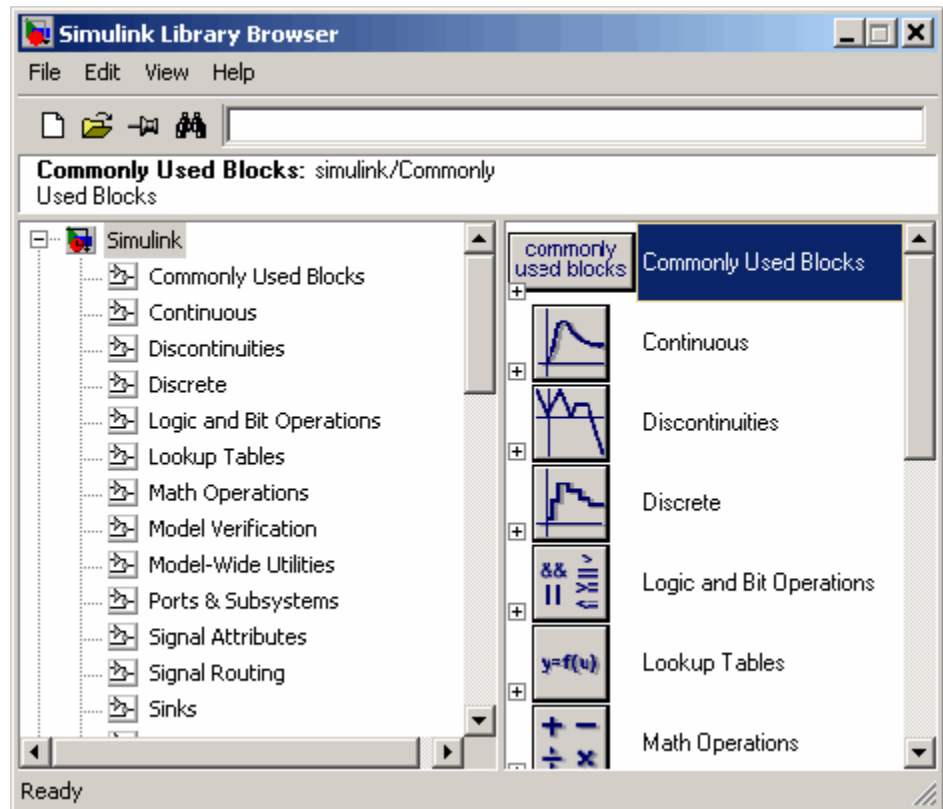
Simulink Library Browser

File Edit View Help

Commonly Used Blocks: simulink/Commonly Used Blocks

Simulink
Commonly Used Blocks
Continuous
Discontinuities
Discrete
Logic and Bit Operations
Lookup Tables
Math Operations
Model Verification
Model-Wide Utilities
Ports & Subsystems
Signal Attributes
Signal Routing
Sinks

commonly used blocks
Commonly Used Blocks
Continuous
Discontinuities
Discrete
&& || >= <=
Logic and Bit Operations
y=f(u)
Lookup Tables
+ − ÷ ×
Math Operations

Ready